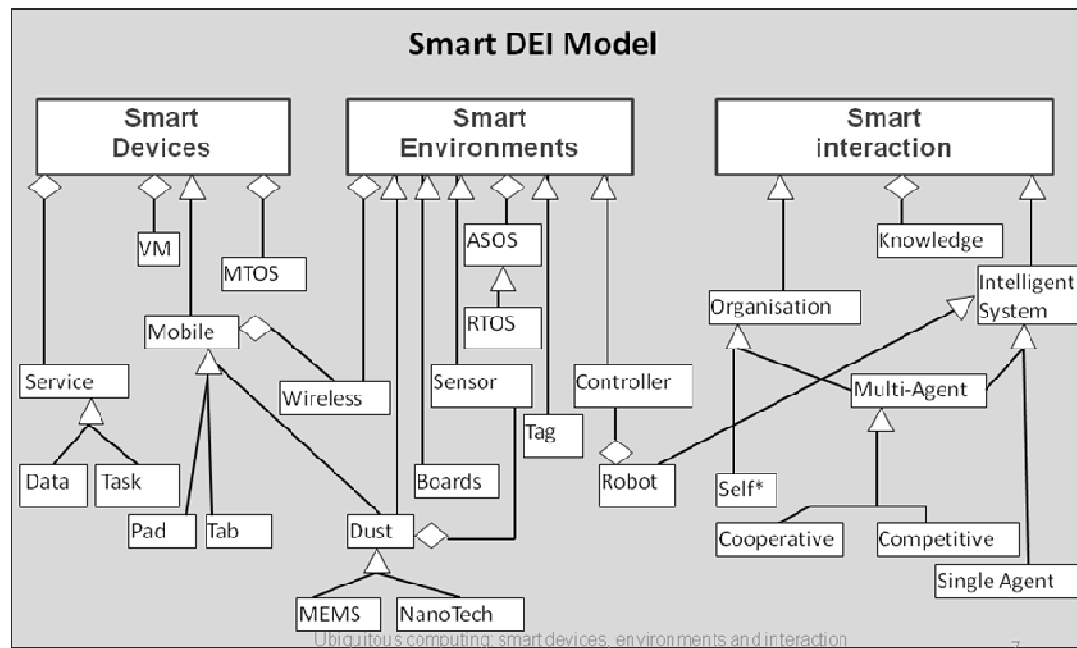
Smart DEI Model

Smart Devices

Smart Environments

Smart interaction

VM

MTOS

ASOS

RTOS

Knowledge

Intelligent System

Organisation

Mobile

Service

Wireless

Sensor

Controller

Multi-Agent

Tag

Data

Task

Boards

Robot

Self*

Pad

Tab

Dust

Cooperative

Competitive

Single Agent

MEMS

NanoTech

Ubiquitous computing: smart devices, environments and interaction

7